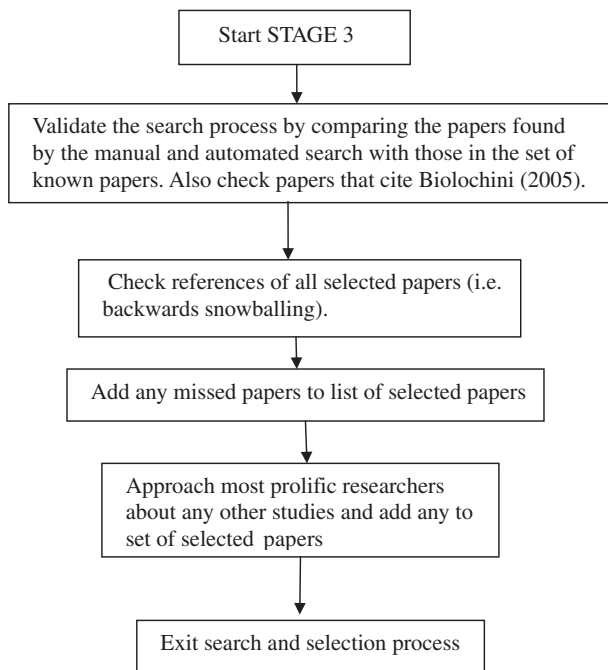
Start STAGE 3

Validate the search process by comparing the papers found by the manual and automated search with those in the set of known papers. Also check papers that cite Biolochini (2005).

Check references of all selected papers (i.e. backwards snowballing).

Add any missed papers to list of selected papers

Approach most prolific researchers about any other studies and add any to set of selected papers

Exit search and selection process